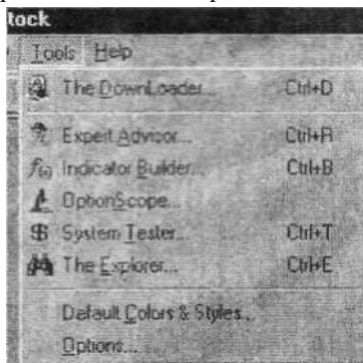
tock

Tools Help

The DownLoader... Ctrl+D

Expert Advisor... Ctrl+R

Indicator Builder... Ctrl+B

OptionScope...

System Tester... Ctrl+T

The Explorer... Ctrl+E

Default Colors & Styles...

Options...